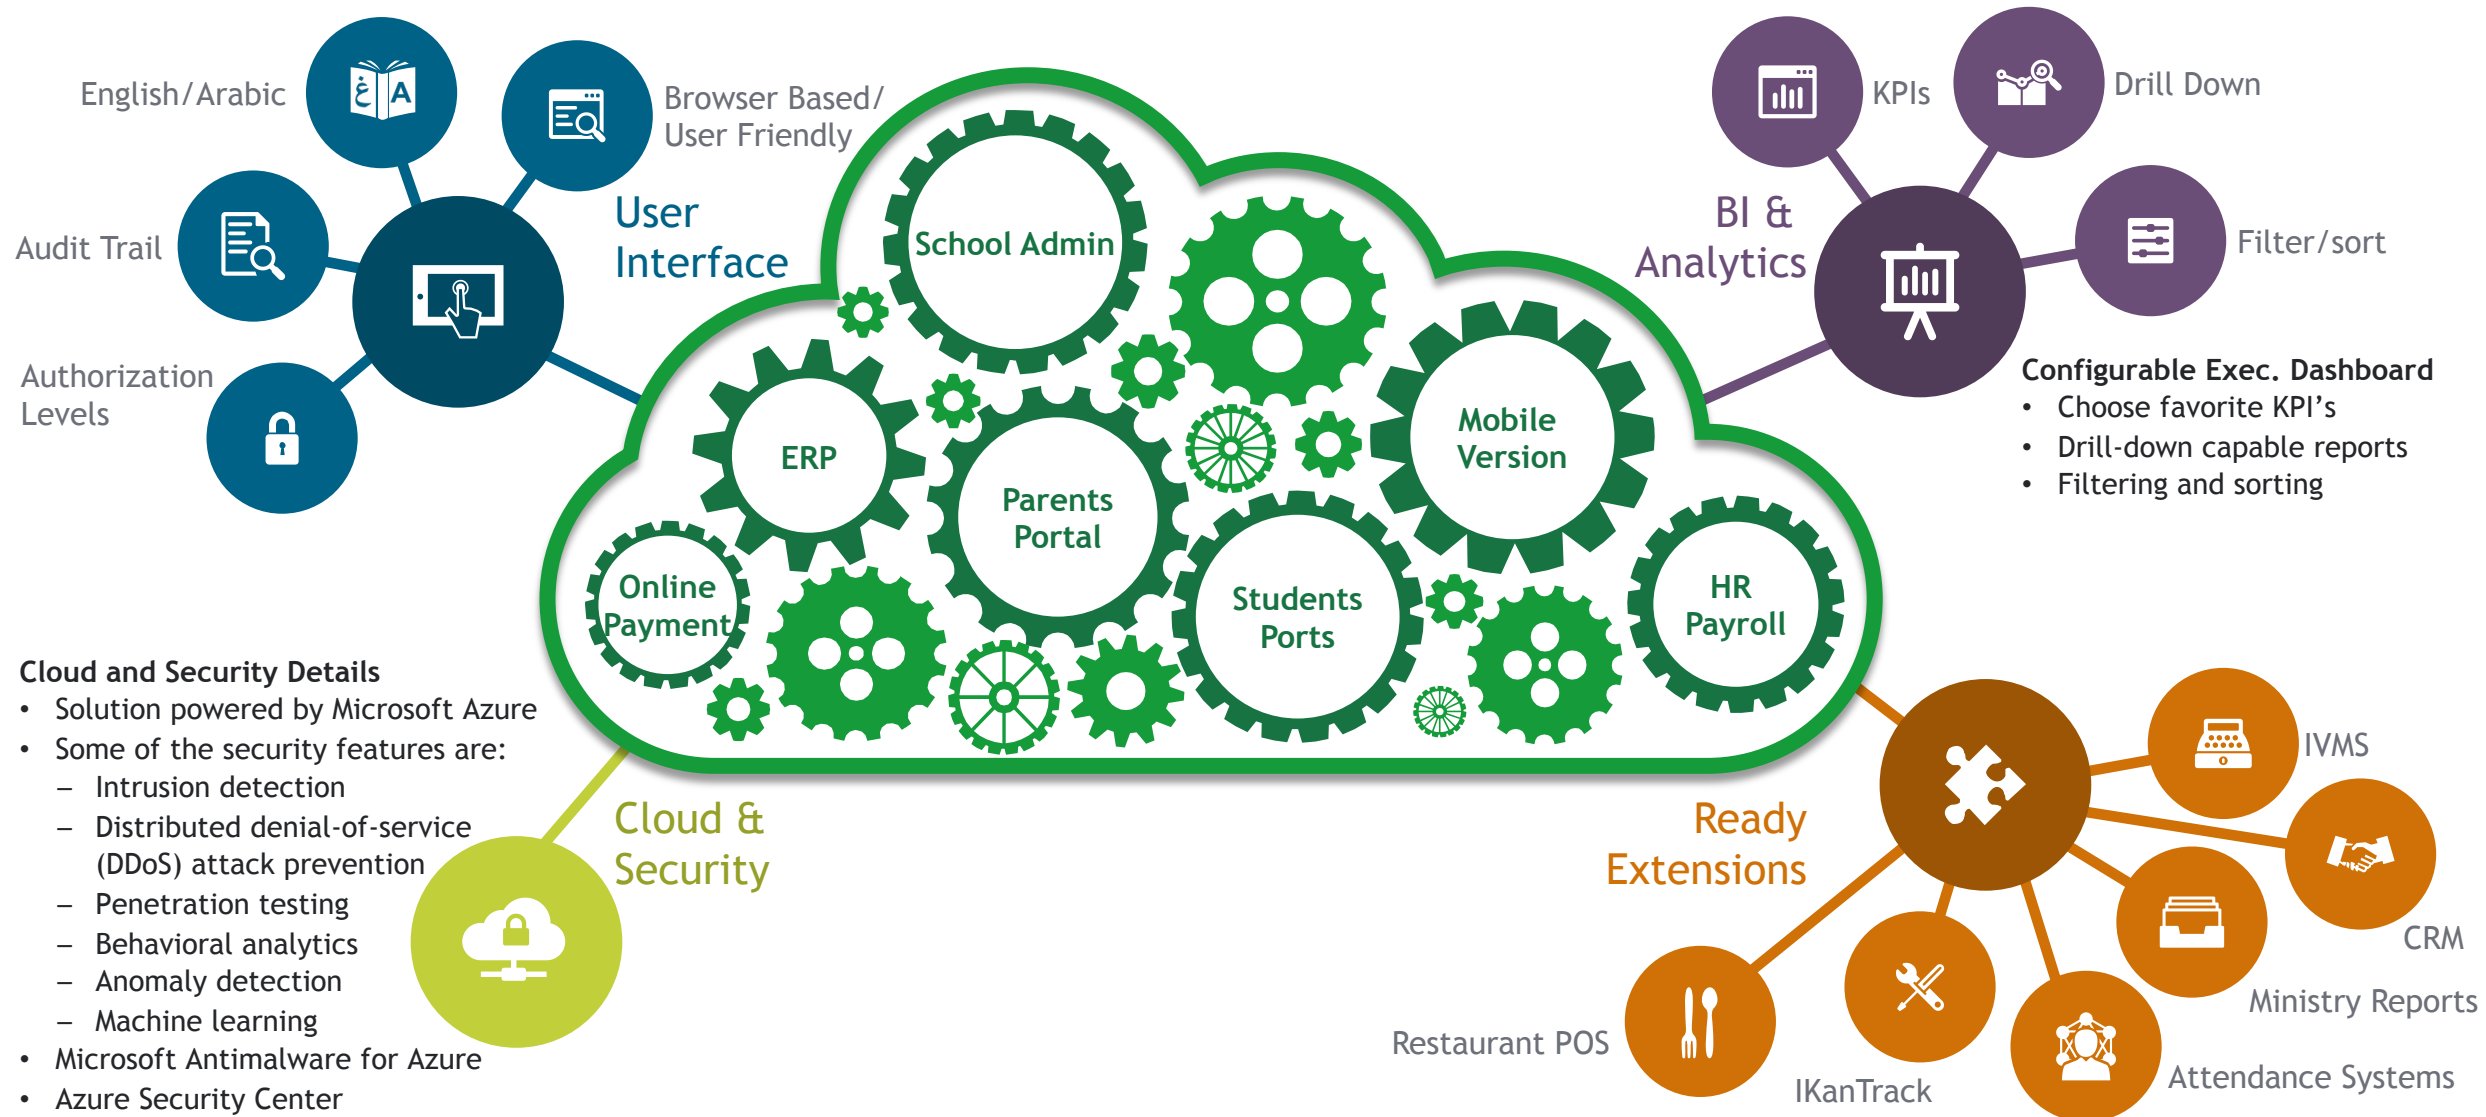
English/Arabic

Browser Based/ User Friendly

Audit Trail

User Interface

Authorization Levels

KPIs

Drill Down

BI & Analytics

Filter/sort

Configurable Exec. Dashboard
• Choose favorite KPI’s
• Drill-down capable reports
• Filtering and sorting

School Admin

ERP

Parents Portal

Mobile Version

Online Payment

Students Ports

HR Payroll

Cloud and Security Details
• Solution powered by Microsoft Azure
• Some of the security features are:
– Intrusion detection
– Distributed denial-of-service (DDoS) attack prevention
– Penetration testing
– Behavioral analytics
– Anomaly detection
– Machine learning
• Microsoft Antimalware for Azure
• Azure Security Center

Cloud & Security

Ready Extensions

IVMS

CRM

Ministry Reports

Restaurant POS

IKanTrack

Attendance Systems